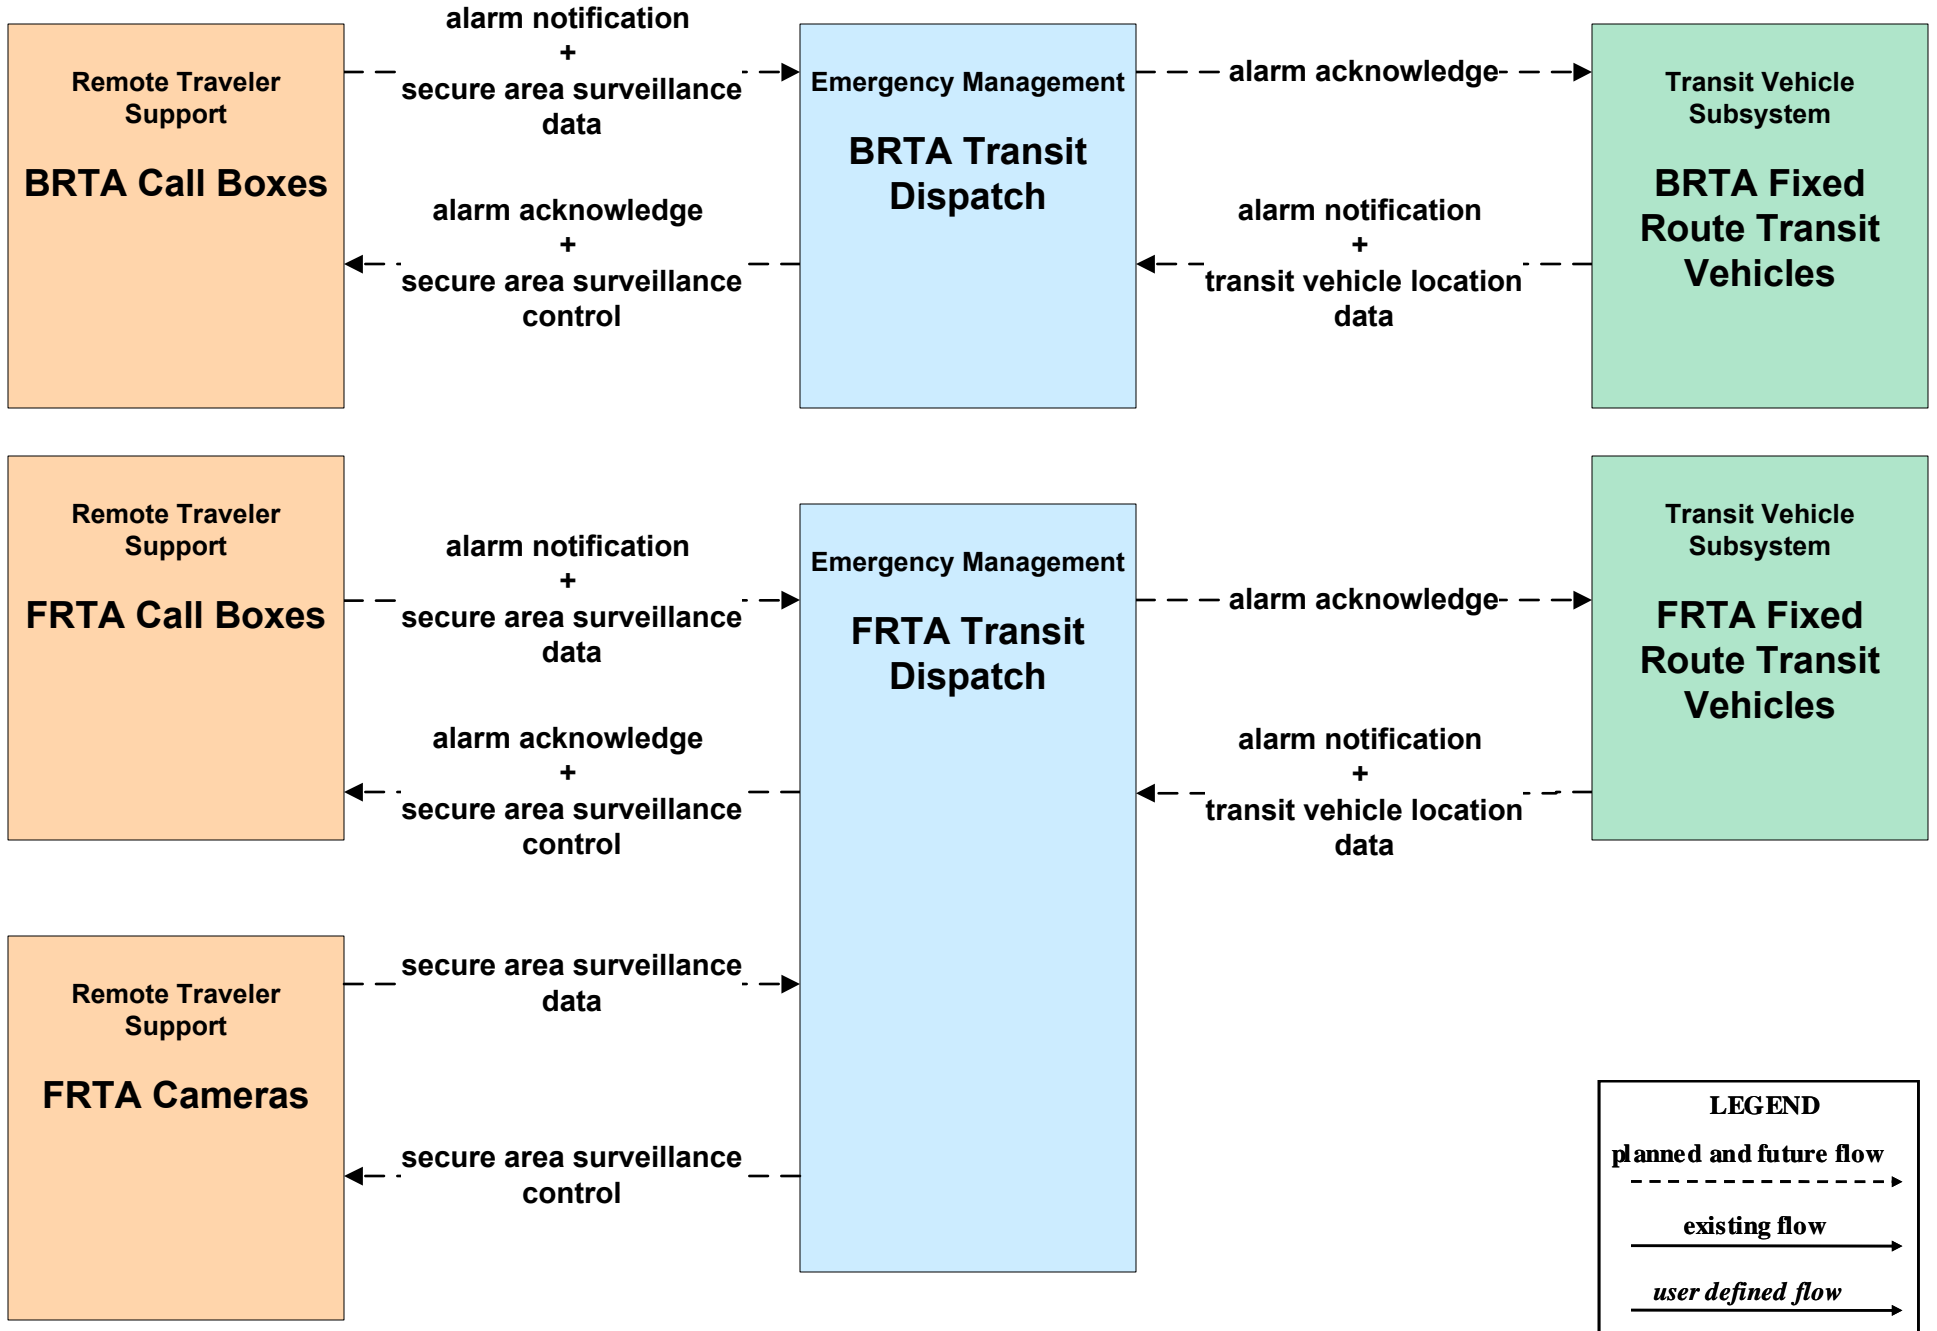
Remote Traveler Support

BRTA Call Boxes

alarm notification
+
secure area surveillance data

alarm acknowledge
+
secure area surveillance control

Emergency Management

BRTA Transit Dispatch

alarm acknowledge

alarm notification
+
transit vehicle location data

Transit Vehicle Subsystem

BRTA Fixed Route Transit Vehicles

Remote Traveler Support

FRTA Call Boxes

alarm notification
+
secure area surveillance data

alarm acknowledge
+
secure area surveillance control

Emergency Management

FRTA Transit Dispatch

alarm acknowledge

alarm notification
+
transit vehicle location data

Transit Vehicle Subsystem

FRTA Fixed Route Transit Vehicles

Remote Traveler Support

FRTA Cameras

secure area surveillance data

secure area surveillance control

LEGEND
planned and future flow
existing flow
user defined flow